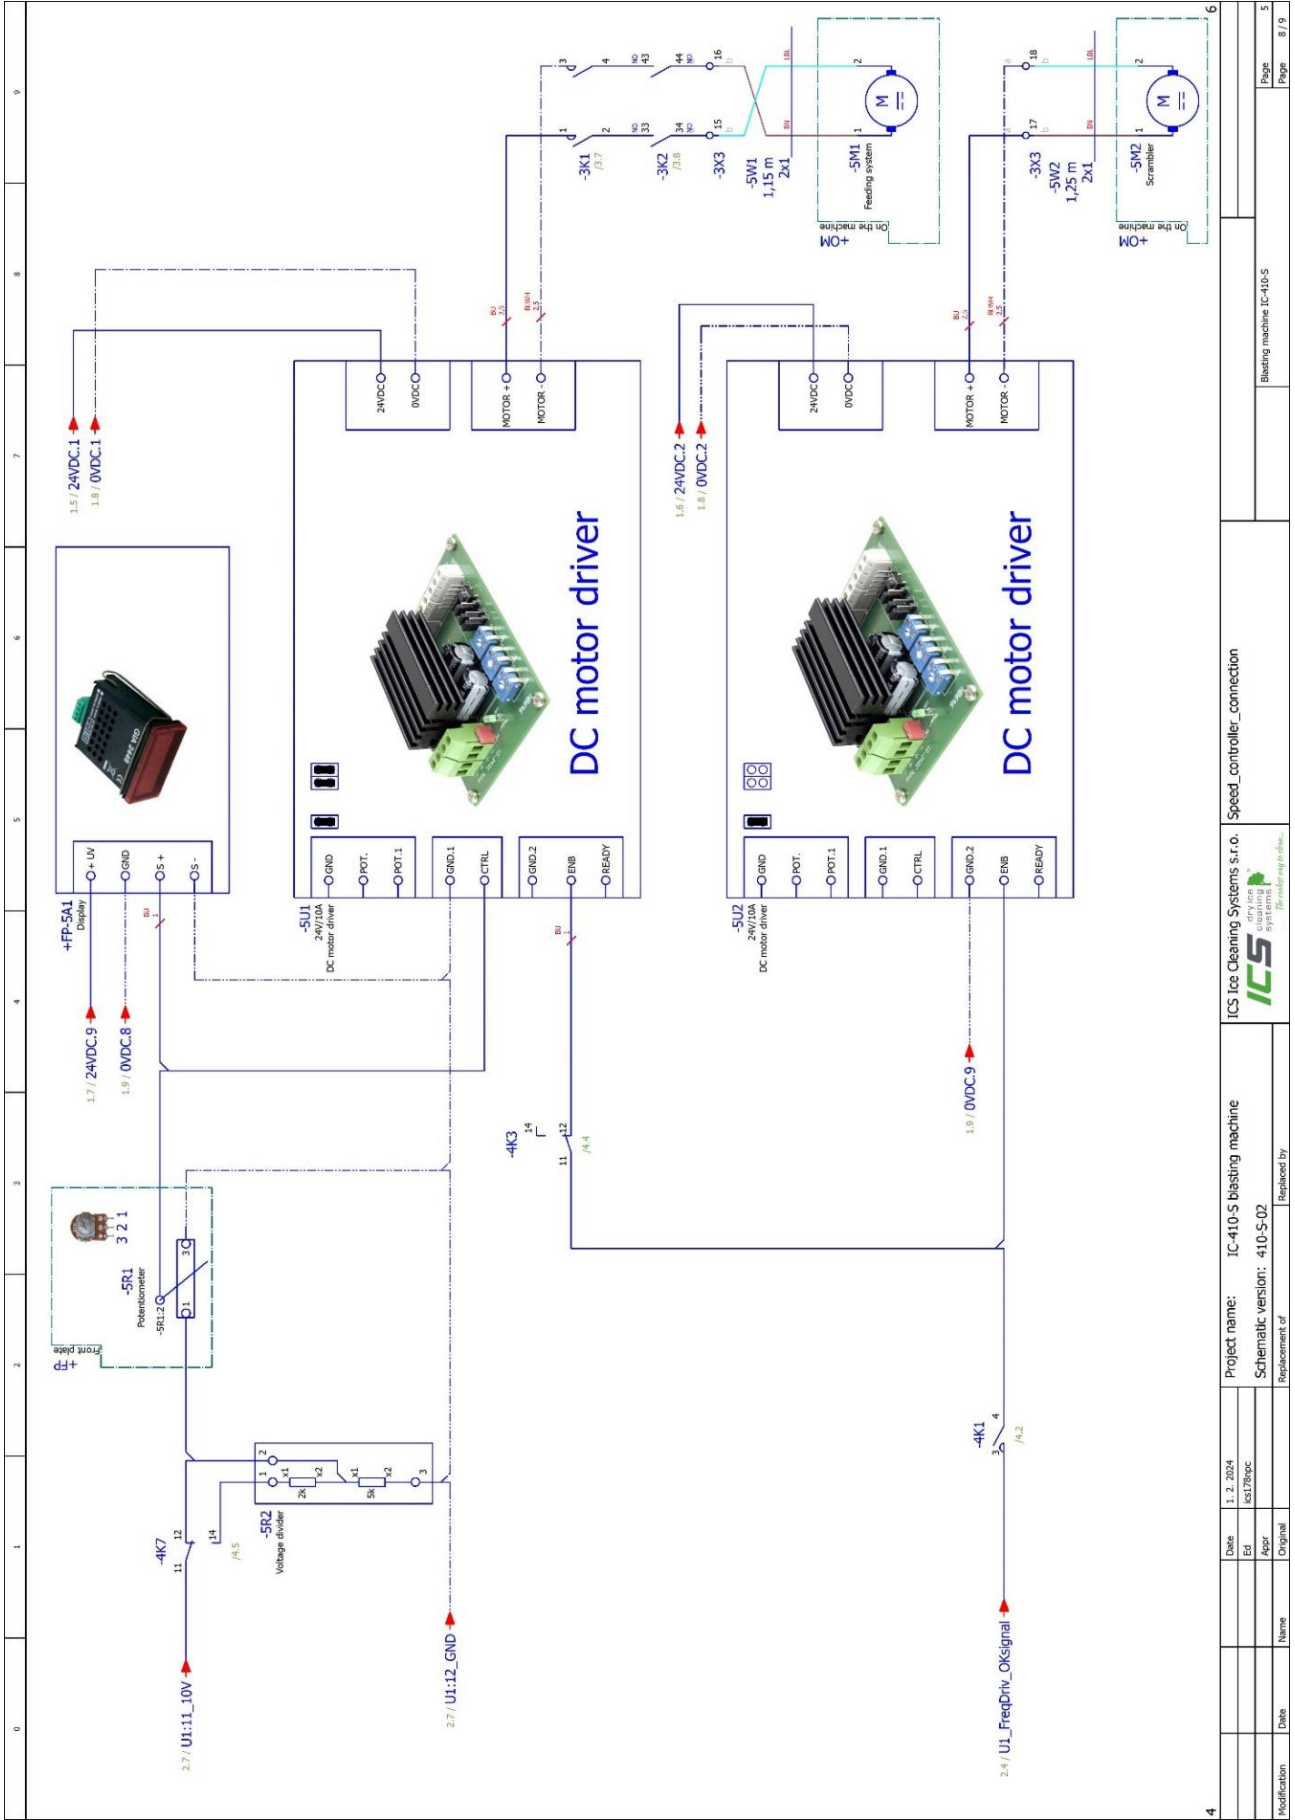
2.7 / U1:11_10V

-4K7
11 12 14
/4.5

-5R2
Voltage divider
1 2 3
x1 x2 2k
x1 x2 5k

2.7 / U1:12_GND

+FP
Front plate
-5R1
Potentiometer
-5R1:2
1 3
3 2 1

1.7 / 24VDC.9
1.9 / 0VDC.8

+FP-5A1
Display
+ UV
GND
S +
S -

BU 1

-5U1
24V/10A
DC motor driver
GND
POT.
POT.1
GND.1
CTRL
GND.2
ENB
READY

DC motor driver

24VDC
0VDC
MOTOR +
MOTOR -

1.5 / 24VDC.1
1.8 / 0VDC.1

BU 2.5
BI WH 2.5

-3K1 /3.7
-3K2 /3.8
-3X3
-5W1
1,15 m
2x1
-5M1
Feeding system
+OM
On the machine

1 2 3 4
NO 33 34 NO
NO 43 44 NO
15 16
BN LBL
M
1 2

-4K3
11 12 14
/4.4

BU 1

-5U2
24V/10A
DC motor driver
GND
POT.
POT.1
GND.1
CTRL
GND.2
ENB
READY

DC motor driver

24VDC
0VDC
MOTOR +
MOTOR -

1.6 / 24VDC.2
1.8 / 0VDC.2

BU 2.5
BI WH 2.5

1.9 / 0VDC.9

-4K1
3 4
/4.2

2.4 / U1_FreqDriv_OKsignal

-3X3
-5W2
1,25 m
2x1
-5M2
Scrambler
+OM
On the machine
17 18
BN LBL
M
1 2

0 1 2 3 4 5 6 7 8 9

| Modification | Date | Name | Date | 1. 2. 2024 |
| | | | Ed | ics178npc |
| | | | Appr | |
| | | | Original | |

Project name: IC-410-S blasting machine
Schematic version: 410-S-02
Replacement of
Replaced by

ICS Ice Cleaning Systems s.r.o.
ICS dry ice cleaning systems

Speed_controller_connection

Blasting machine IC-410-S

Page 5
Page 8 / 9

4
6